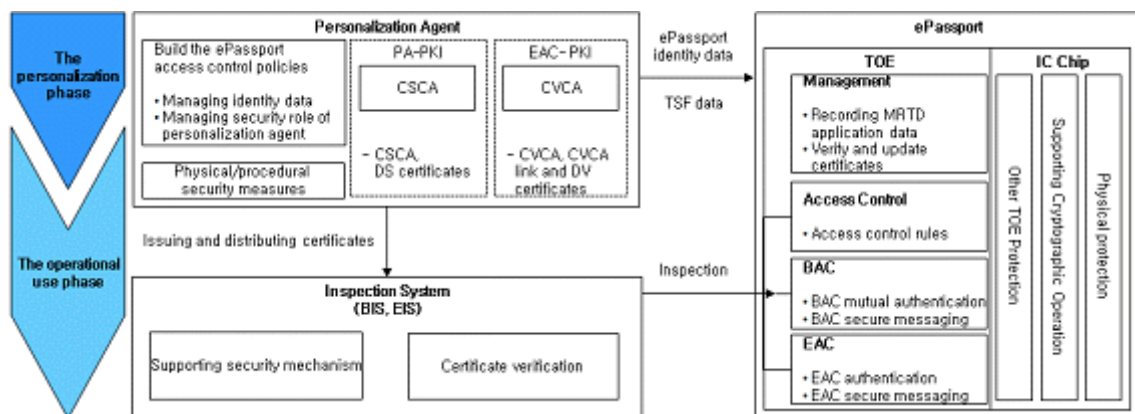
The personalization phase

The operational use phase

Personalization Agent

Build the ePassport access control policies

• Managing identity data
• Managing security role of personalization agent

Physical/procedural security measures

PA-PKI

CSCA

- CSCA, DS certificates

EAC-PKI

CVCA

- CVCA, CVCA link and DV certificates

ePassport identity data

TSF data

Issuing and distributing certificates

Inspection

Inspection System (BIS, EIS)

Supporting security mechanism

Certificate verification

ePassport

TOE

Management

• Recording MRTD application data
• Verify and update certificates

Access Control

• Access control rules

BAC

• BAC mutual authentication
• BAC secure messaging

EAC

• EAC authentication
• EAC secure messaging

IC Chip

Other TOE Protection

Supporting Cryptographic Operation

Physical protection